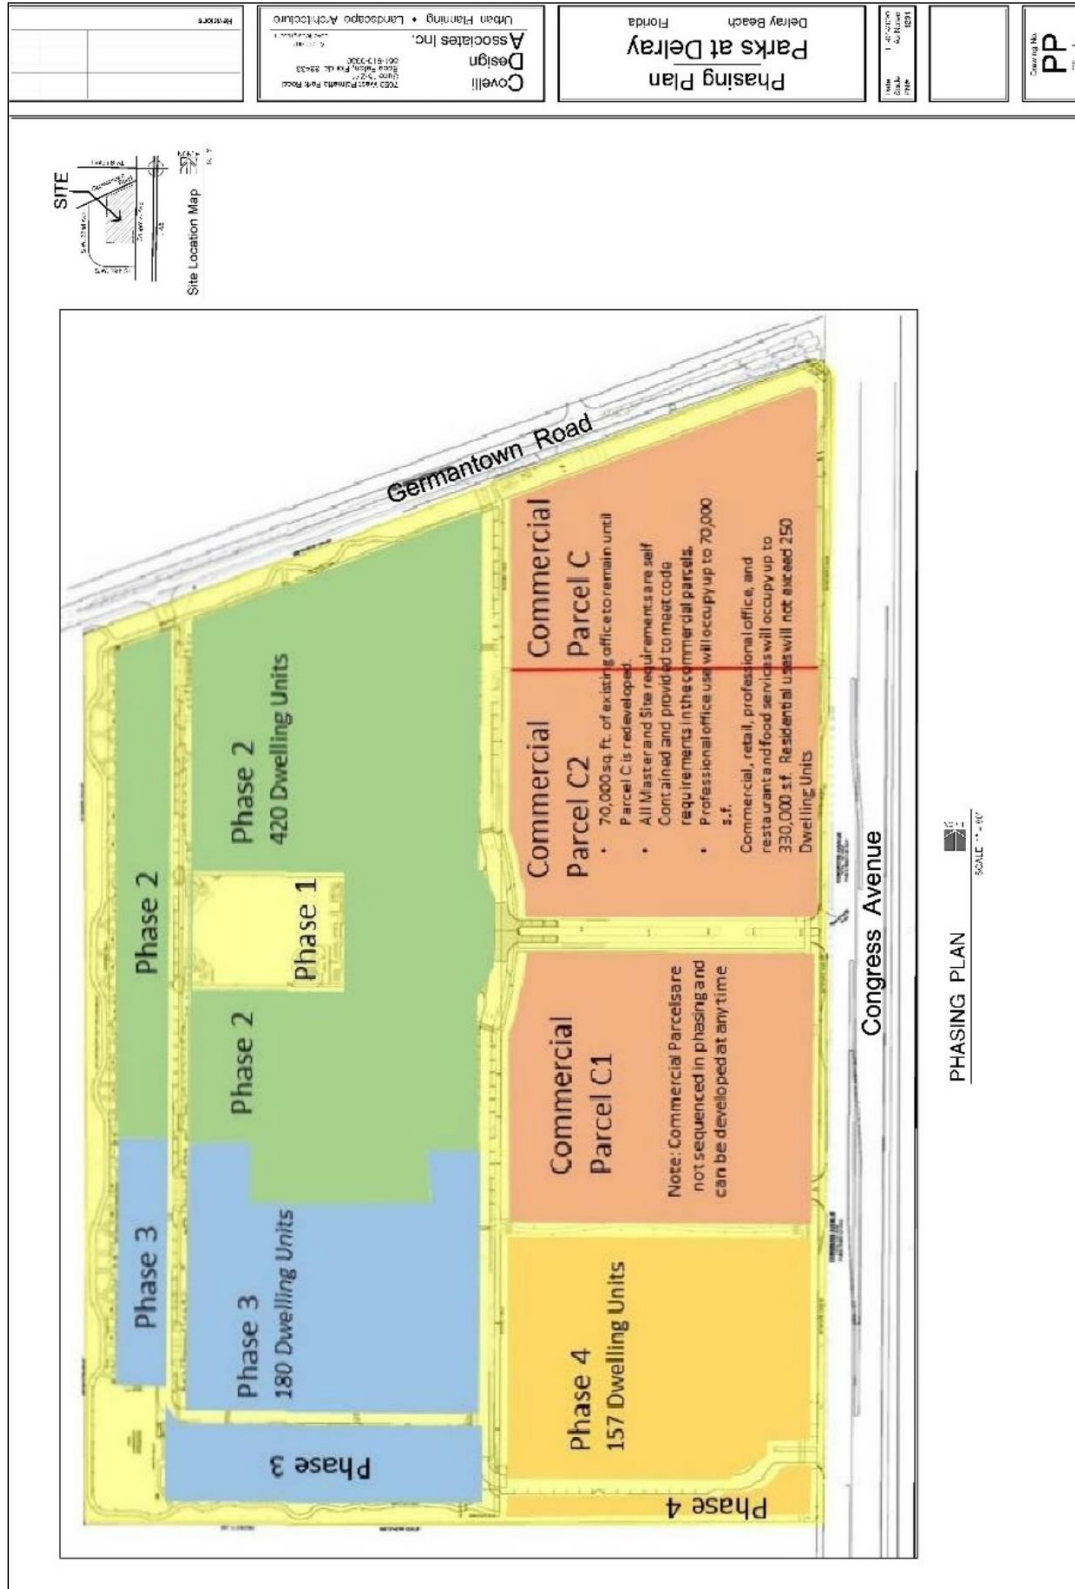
Phasing Plan
Parks at Delray
Delray Beach Florida

Covelli
Design
Associates Inc.
7000 West Palmetto Park Road
Boca Raton, Florida 33433
561-613-0000
Urban Planning • Landscape Architecture

Revisions

Drawing No.
PP

SITE
Site Location Map

Germantown Road

Phase 2

Phase 2
420 Dwelling Units

Phase 1

Phase 2

Phase 3

Phase 3
180 Dwelling Units

Phase 3

Commercial
Parcel C

Commercial
Parcel C2
• 70,000 sq. ft. of existing office to remain until Parcel C is redeveloped.
• All Master and Site requirements are self Contained and provided to meet code requirements in the commercial parcels.
• Professional office use will occupy up to 70,000 s.f.
Commercial, retail, professional office, and restaurant and food services will occupy up to 330,000 s.f. Residential uses will not exceed 250 Dwelling Units

Commercial
Parcel C1
Note: Commercial Parcels are not sequenced in phasing and can be developed at any time

Phase 4
157 Dwelling Units

Phase 4

Congress Avenue

PHASING PLAN
SCALE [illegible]